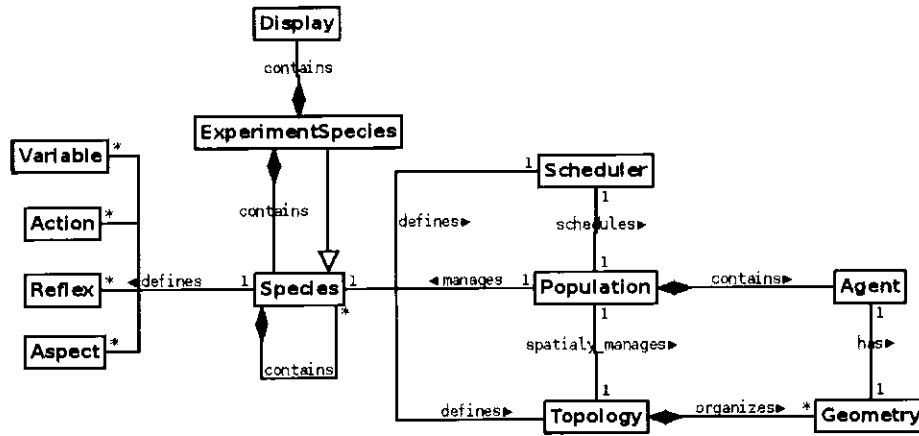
Display

contains

ExperimentSpecies

Variable *

Action *

Reflex *

Aspect *

◄defines

1

contains

Species

1

*

contains

1

Scheduler

defines►

1

schedules►

1

◄manages

1

Population

contains►

Agent

1

spatialy_manages►

1

1

has►

1

defines►

Topology

organizes►

*

Geometry